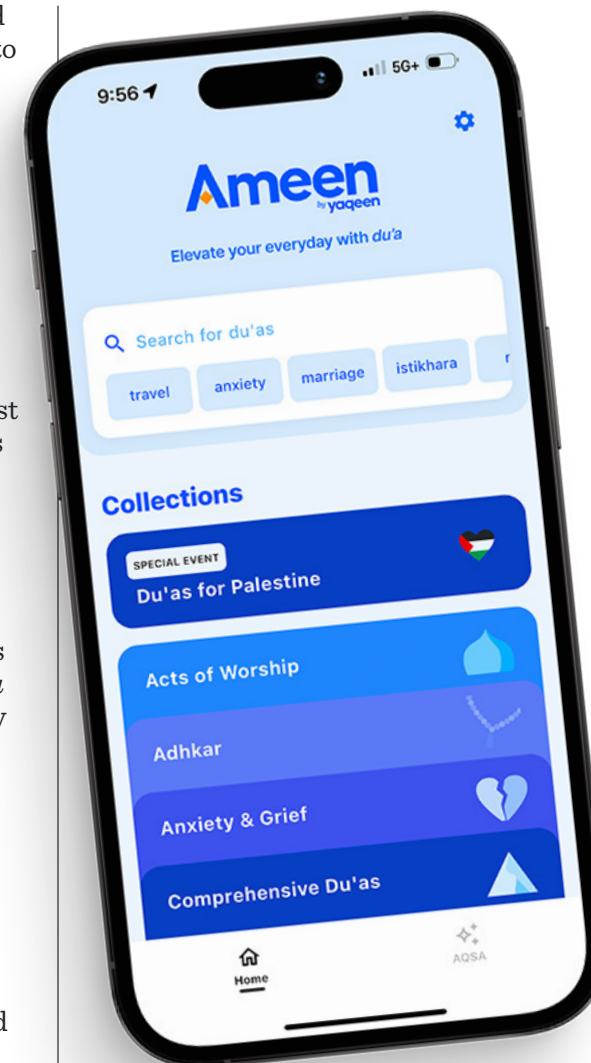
d
to

st
s

s
a
y

d

9:56
5G+

Ameen
by yaqeen

Elevate your everyday with du'a

Search for du'as

travel
anxiety
marriage
istikhara
r

Collections

SPECIAL EVENT
Du'as for Palestine

Acts of Worship

Adhkar

Anxiety & Grief

Comprehensive Du'as

Home
AQSA